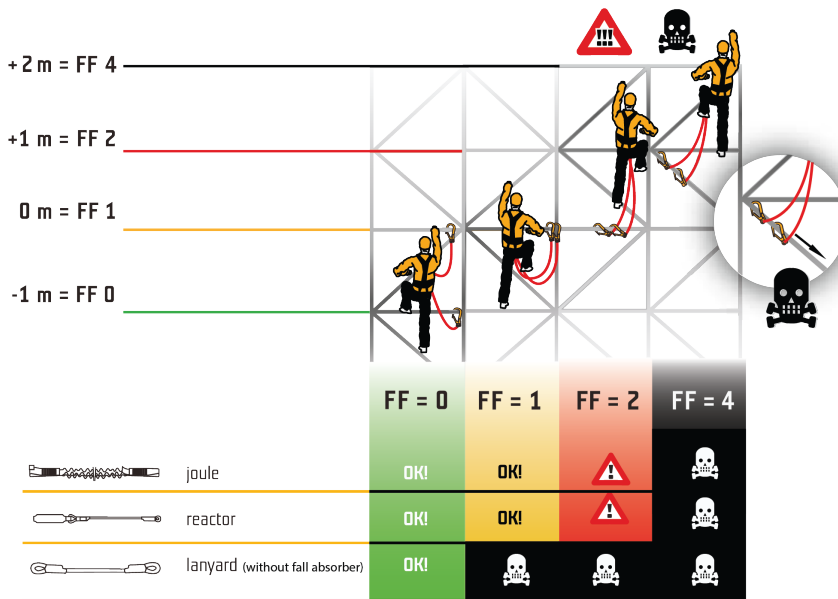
!!!

+2 m = FF 4

+1 m = FF 2

0 m = FF 1

-1 m = FF 0

| | FF = 0 | FF = 1 | FF = 2 | FF = 4 |
|---|---|---|---|---|
| joule | OK! | OK! | ! | |
| reactor | OK! | OK! | ! | |
| lanyard (without fall absorber) | OK! | | | |